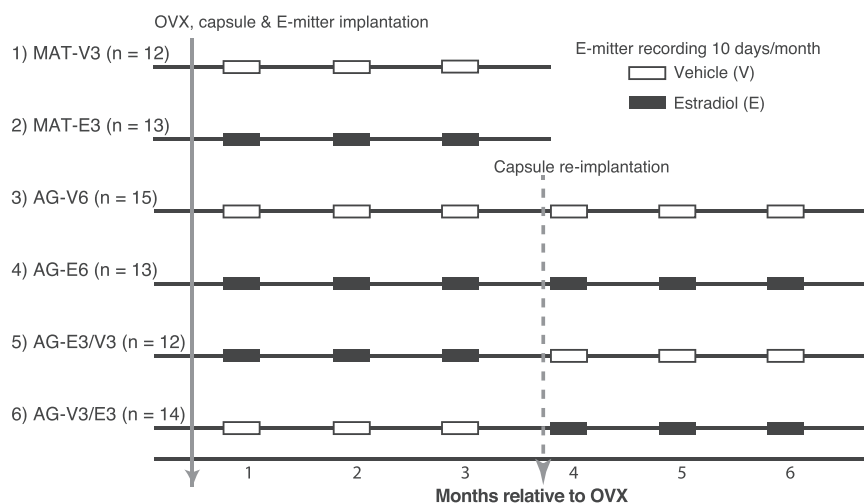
OVX, capsule & E-mitter implantation

E-mitter recording 10 days/month

Vehicle (V)

Estradiol (E)

1) MAT-V3 (n = 12)

2) MAT-E3 (n = 13)

Capsule re-implantation

3) AG-V6 (n = 15)

4) AG-E6 (n = 13)

5) AG-E3/V3 (n = 12)

6) AG-V3/E3 (n = 14)

1 2 3 4 5 6

Months relative to OVX